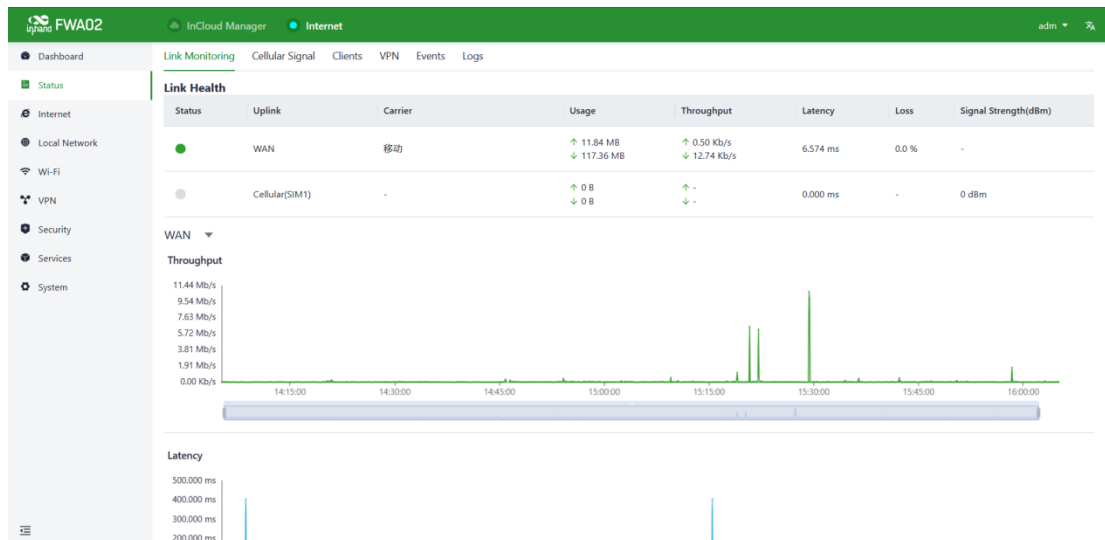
inhand FWA02

InCloud Manager

Internet

adm

Dashboard
Status
Internet
Local Network
Wi-Fi
VPN
Security
Services
System

Link Monitoring
Cellular Signal
Clients
VPN
Events
Logs

Link Health

| Status | Uplink | Carrier | Usage | Throughput | Latency | Loss | Signal Strength(dBm) |
|---|---|---|---|---|---|---|---|
| | WAN | 移动 | ↑ 11.84 MB ↓ 117.36 MB | ↑ 0.50 Kb/s ↓ 12.74 Kb/s | 6.574 ms | 0.0 % | - |
| | Cellular(SIM1) | - | ↑ 0 B ↓ 0 B | ↑ - ↓ - | 0.000 ms | - | 0 dBm |

WAN

Throughput

11.44 Mb/s
9.54 Mb/s
7.63 Mb/s
5.72 Mb/s
3.81 Mb/s
1.91 Mb/s
0.00 Kb/s

14:15:00
14:30:00
14:45:00
15:00:00
15:15:00
15:30:00
15:45:00
16:00:00

Latency

500.000 ms
400.000 ms
300.000 ms
200.000 ms